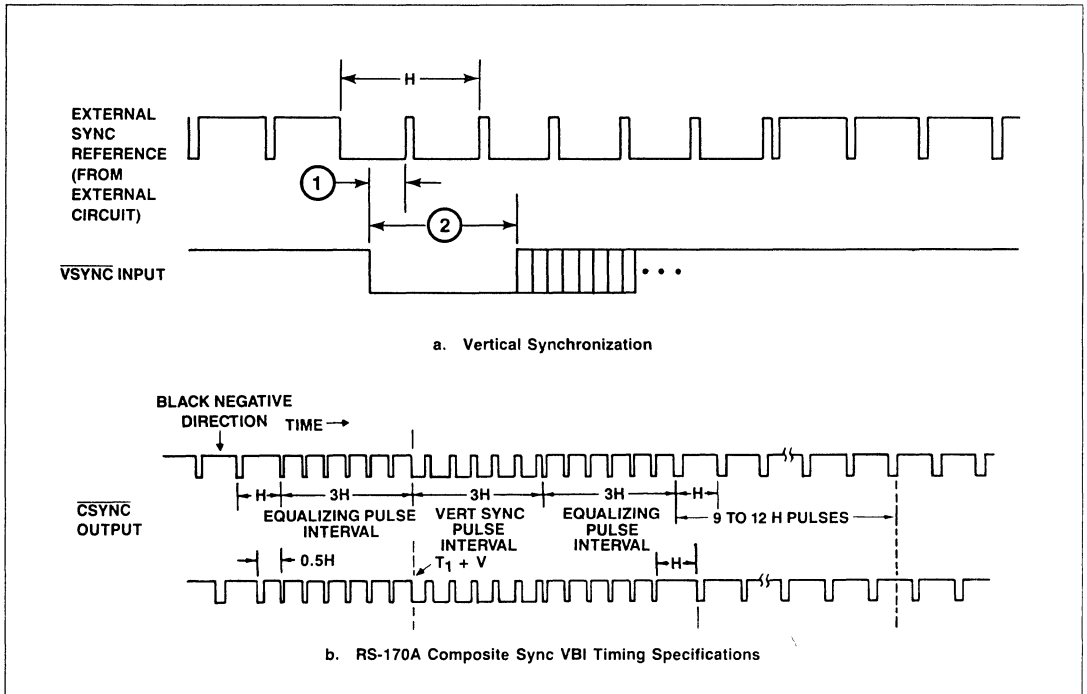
H

EXTERNAL SYNC REFERENCE (FROM EXTERNAL CIRCUIT)

1

2

$\overline{VSYNC}$ INPUT

• • •

a. Vertical Synchronization

BLACK NEGATIVE DIRECTION

TIME →

$\overline{CSYNC}$ OUTPUT

H

3H

3H

3H

H

EQUALIZING PULSE INTERVAL

VERT SYNC PULSE INTERVAL

EQUALIZING PULSE INTERVAL

9 TO 12 H PULSES

0.5H

$T_1 + V$

H

b. RS-170A Composite Sync VBI Timing Specifications